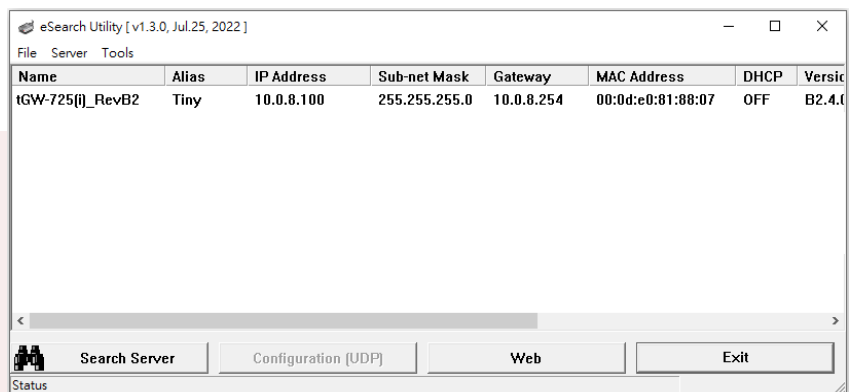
eSearch Utility [ v1.3.0, Jul.25, 2022 ]

File Server Tools

| Name | Alias | IP Address | Sub-net Mask | Gateway | MAC Address | DHCP | Versic |
|---|---|---|---|---|---|---|---|
| tGW-725(i)_RevB2 | Tiny | 10.0.8.100 | 255.255.255.0 | 10.0.8.254 | 00:0d:e0:81:88:07 | OFF | B2.4.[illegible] |

Search Server
Configuration (UDP)
Web
Exit

Status